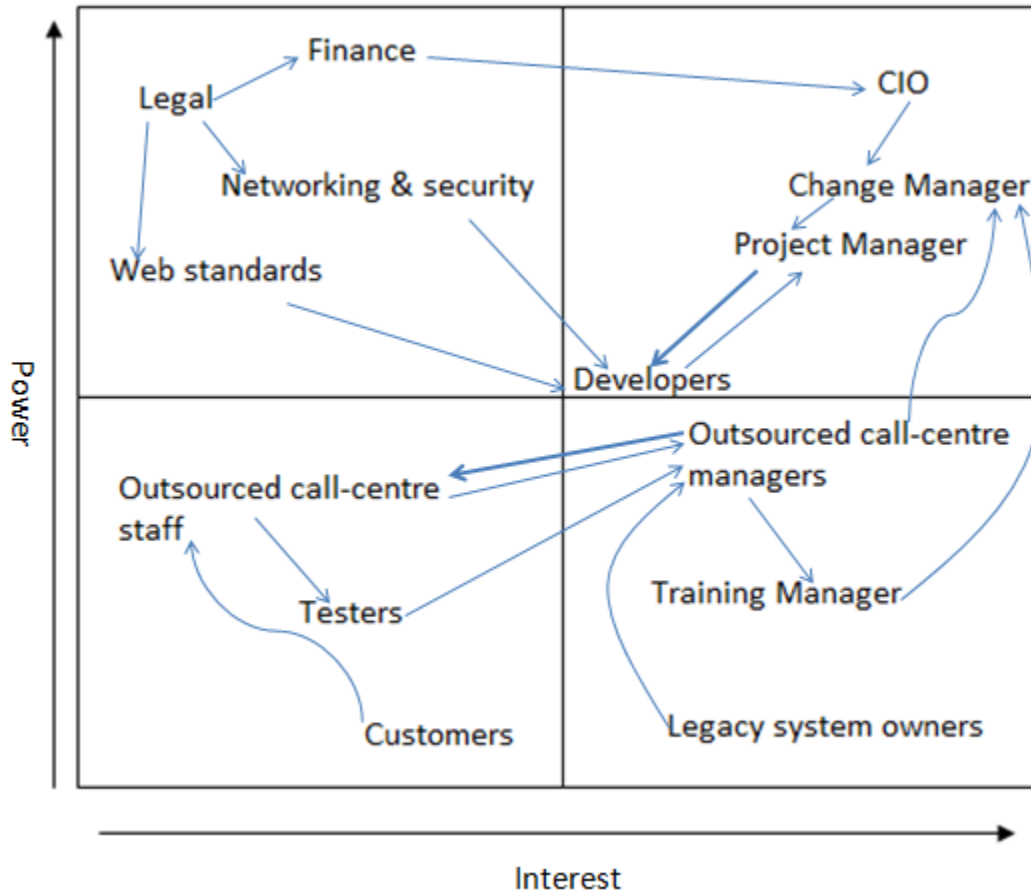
Finance

Legal

CIO

Networking & security

Change Manager

Project Manager

Web standards

Developers

Power

Outsourced call-centre managers

Outsourced call-centre staff

Testers

Training Manager

Customers

Legacy system owners

Interest